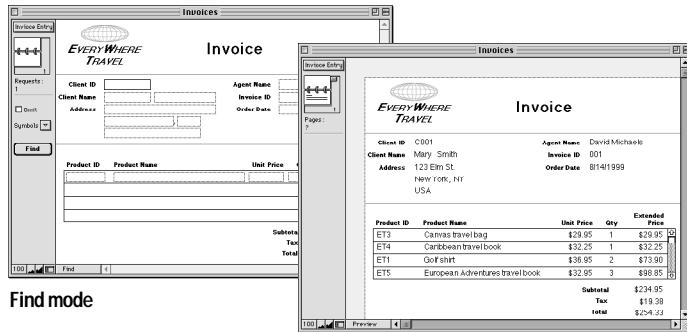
Invoices

Invoice Entry

Requests: 1

Omit

Symbols

Find

EVERYWHERE TRAVEL

Invoice

Client ID

Client Name

Address

Agent Name

Invoice ID

Order Date

Product ID

Product Name

Unit Price

Subtotal

Tax

Total

100

Find

Find mode

Invoices

Invoice Entry

Pages: ?

EVERYWHERE TRAVEL

Invoice

Client ID C001

Client Name Mary Smith

Address 123 Elm St. New York, NY USA

Agent Name David Michaels

Invoice ID 001

Order Date 8/14/1999

| Product ID | Product Name | Unit Price | Qty | Extended Price |
|---|---|---|---|---|
| ET3 | Canvas travel bag | \$29.95 | 1 | \$29.95 |
| ET4 | Caribbean travel book | \$32.25 | 1 | \$32.25 |
| ET1 | Golf shirt | \$36.95 | 2 | \$73.90 |
| ET5 | European Adventures travel book | \$32.95 | 3 | \$98.85 |

Subtotal \$234.95

Tax \$19.38

Total \$254.33

100

Preview